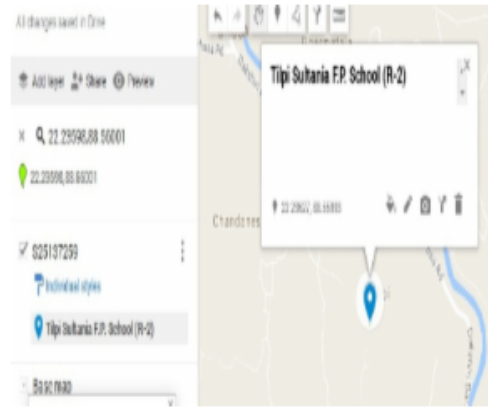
All changes saved in Drive

Add layer Share Preview

× 22.23598,88.56001

22.23598,88.56001

S25137259

Individual styles

Tipi Sultania F.P. School (R-2)

Base map

Tipi Sultania F.P. School (R-2)

22.23602, 88.56003

Chandnes